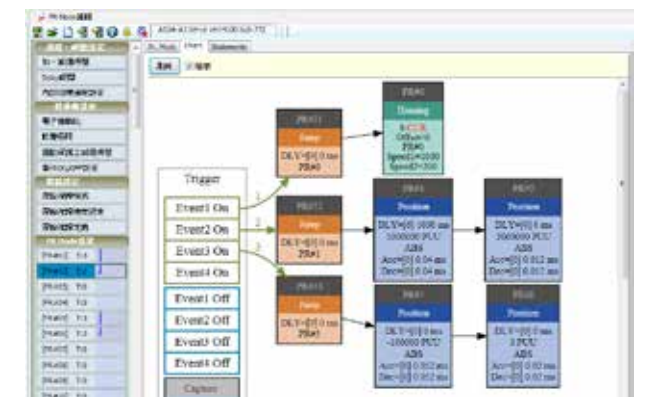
PR Mode編輯

PR Mode | Chart | Statements

Trigger

Event1 On

Event2 On

Event3 On

Event4 On

Event1 Off

Event2 Off

Event3 Off

Event4 Off

Capture

1

2

3

PR#31
Jump
DLY=[0] 0 ms
PR#0

PR#0
Homing

PR#32
Jump
DLY=[0] 0 ms
PR#1

PR#1
Position
DLY=[0] 1000 ms
1000000 PUU
ABS
Acc=[0] 0.04 ms
Dec=[0] 0.04 ms

PR#2
Position
DLY=[0] 0 ms
3000000 PUU
ABS
Acc=[0] 0.012 ms
Dec=[0] 0.017 ms

PR#33
Jump
DLY=[0] 0 ms
PR#3

PR#3
Position
DLY=[0] 0 ms
-100000 PUU
ABS
Acc=[0] 0.012 ms
Dec=[0] 0.012 ms

PR#4
Position
DLY=[0] 0 ms
0 PUU
ABS
Acc=[0] 0.02 ms
Dec=[0] 0.02 ms